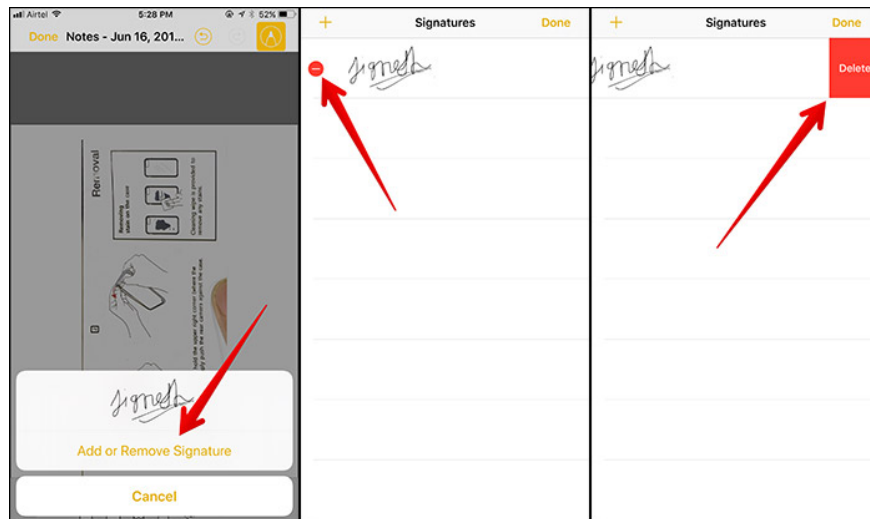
Airtel 5:28 PM 52%

Done Notes - Jun 16, 201...

Removal

Removing stain on the case

Cleaning wipe is provided to remove any stains.

Hold the upper right corner before the case... push the rear camera against the case.

Jignesh

Add or Remove Signature

Cancel

+ Signatures Done

Jignesh

+ Signatures Done

Jignesh

Delete